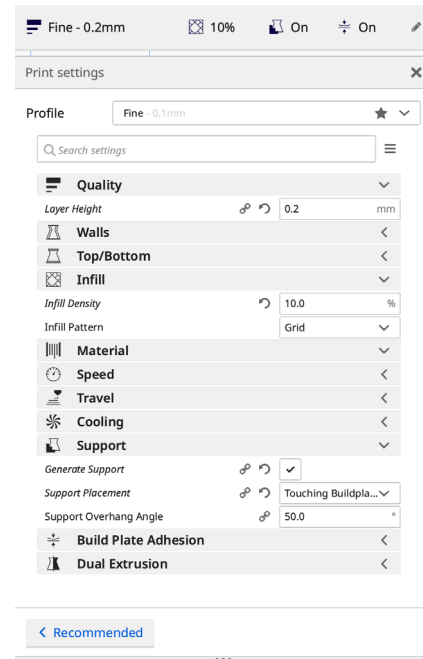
Fine - 0.2mm 10% On On

Print settings ×

Profile Fine - 0.1mm

Search settings

Quality

Layer Height 0.2 mm

Walls

Top/Bottom

Infill

Infill Density 10.0 %

Infill Pattern Grid

Material

Speed

Travel

Cooling

Support

Generate Support ✓

Support Placement Touching Buildpla...

Support Overhang Angle 50.0 °

Build Plate Adhesion

Dual Extrusion

< Recommended